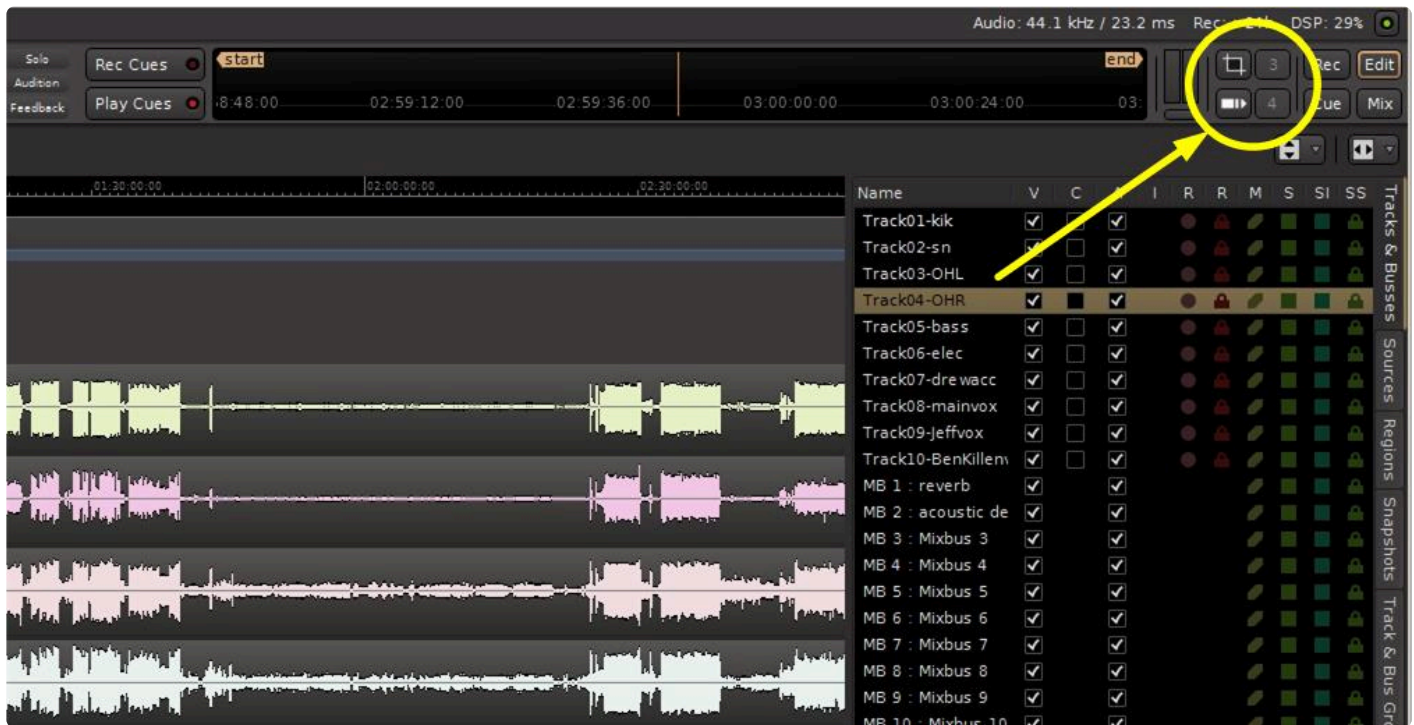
Audio: 44.1 kHz / 23.2 ms Rec: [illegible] DSP: 29%

Solo
Audition
Feedback

Rec Cues
Play Cues

start
end
8:48:00 02:59:12:00 02:59:36:00 03:00:00:00 03:00:24:00 03:

3
4

Rec
Edit
Cue
Mix

01:30:00:00 02:00:00:00 02:30:00:00

| Name | V | C | A | I | R | R | M | S | SI | SS |
|---|---|---|---|---|---|---|---|---|---|---|
| Track01-kik | ✓ | | ✓ | | | | | | | |
| Track02-sn | ✓ | | ✓ | | | | | | | |
| Track03-OHL | ✓ | | ✓ | | | | | | | |
| Track04-OHR | ✓ | | ✓ | | | | | | | |
| Track05-bass | ✓ | | ✓ | | | | | | | |
| Track06-elec | ✓ | | ✓ | | | | | | | |
| Track07-drewacc | ✓ | | ✓ | | | | | | | |
| Track08-mainvox | ✓ | | ✓ | | | | | | | |
| Track09-Jeffvox | ✓ | | ✓ | | | | | | | |
| Track10-BenKillen | ✓ | | ✓ | | | | | | | |
| MB 1 : reverb | ✓ | | ✓ | | | | | | | |
| MB 2 : acoustic de | ✓ | | ✓ | | | | | | | |
| MB 3 : Mixbus 3 | ✓ | | ✓ | | | | | | | |
| MB 4 : Mixbus 4 | ✓ | | ✓ | | | | | | | |
| MB 5 : Mixbus 5 | ✓ | | ✓ | | | | | | | |
| MB 6 : Mixbus 6 | ✓ | | ✓ | | | | | | | |
| MB 7 : Mixbus 7 | ✓ | | ✓ | | | | | | | |
| MB 8 : Mixbus 8 | ✓ | | ✓ | | | | | | | |
| MB 9 : Mixbus 9 | ✓ | | ✓ | | | | | | | |
| MB 10 : Mixbus 10 | ✓ | | ✓ | | | | | | | |

Tracks & Busses
Sources
Regions
Snapshots
Track & Bus Gr